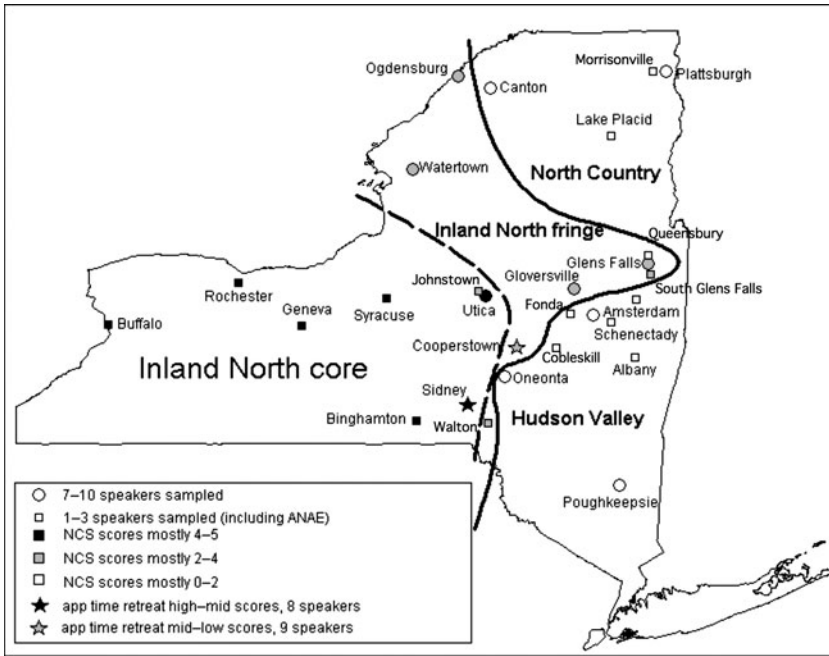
Ogdensburg
Canton
Morrisonville
Plattsburgh
Lake Placid
Watertown
North Country
Inland North fringe
Queensbury
Glens Falls
Johnstown
Gloversville
Rochester
Geneva
Syracuse
Utica
South Glens Falls
Buffalo
Fonda
Amsterdam
Schenectady
Cooperstown
Cobleskill
Albany
Inland North core
Oneonta
Sidney
Binghamton
Walton
Hudson Valley
Poughkeepsie

7–10 speakers sampled
1–3 speakers sampled (including ANAE)
NCS scores mostly 4–5
NCS scores mostly 2–4
NCS scores mostly 0–2
app time retreat high–mid scores, 8 speakers
app time retreat mid–low scores, 9 speakers